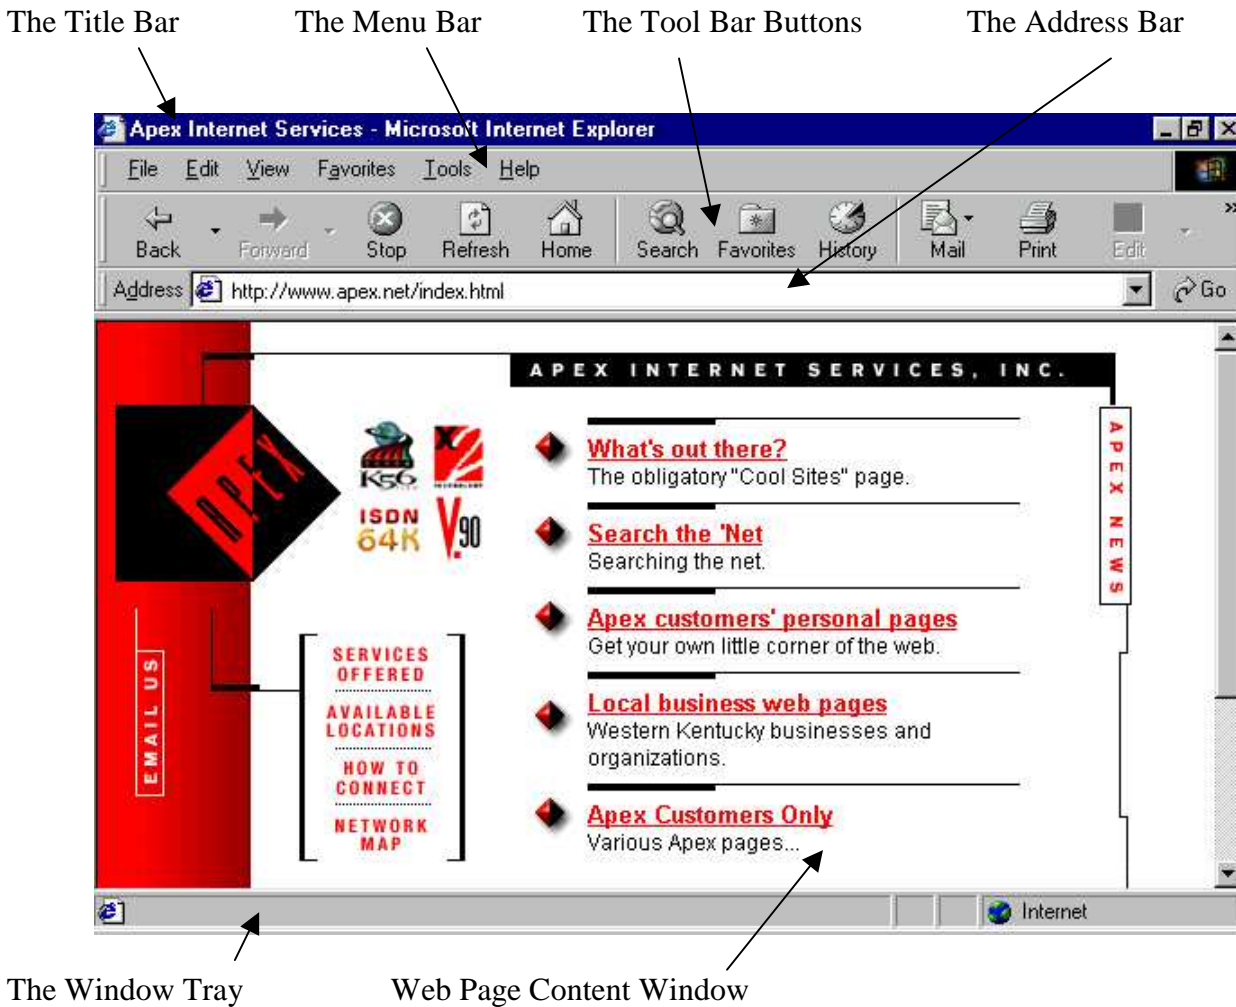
The Title Bar The Menu Bar The Tool Bar Buttons The Address Bar

Apex Internet Services - Microsoft Internet Explorer

File Edit View Favorites Tools Help

Back Forward Stop Refresh Home Search Favorites History Mail Print Edit

Address http://www.apex.net/index.html Go

APEX INTERNET SERVICES, INC.

APEX

K56 ISDN 64K V.90

What's out there?
The obligatory "Cool Sites" page.

Search the 'Net
Searching the net.

Apex customers' personal pages
Get your own little corner of the web.

Local business web pages
Western Kentucky businesses and organizations.

Apex Customers Only
Various Apex pages...

APEX NEWS

EMAIL US

SERVICES OFFERED
AVAILABLE LOCATIONS
HOW TO CONNECT
NETWORK MAP

Internet

The Window Tray Web Page Content Window